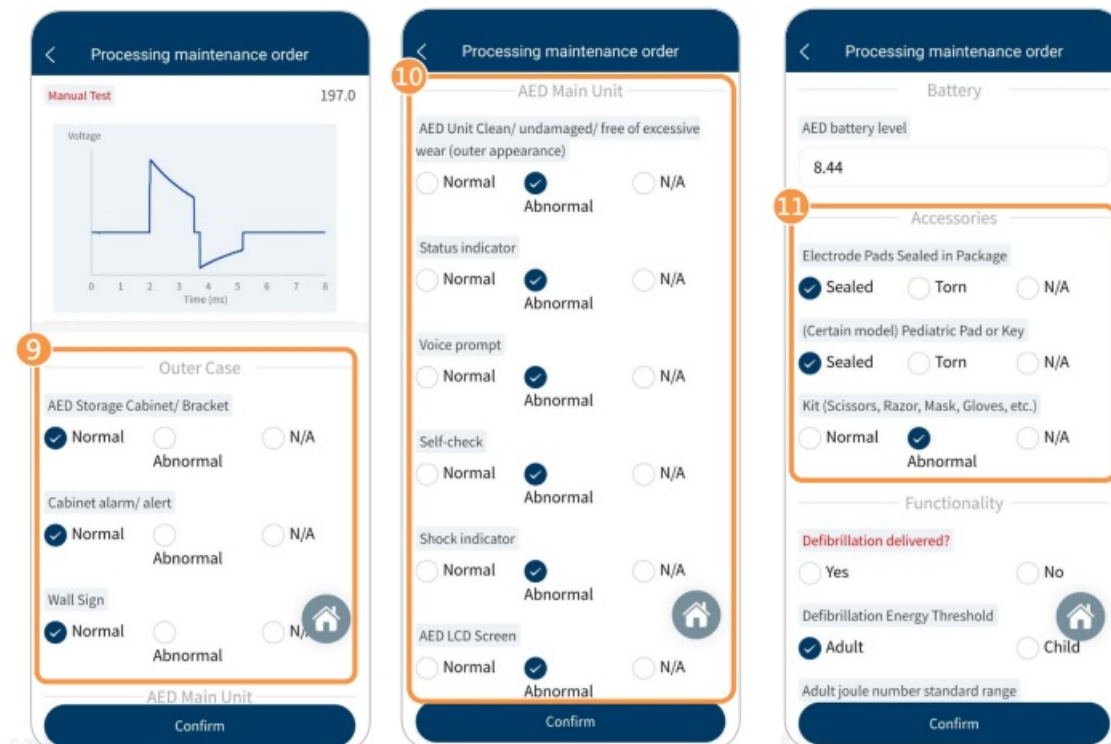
Processing maintenance order

Manual Test 197.0

Voltage

0 1 2 3 4 5 6 7 8
Time (ms)

9

Outer Case

AED Storage Cabinet/ Bracket

Normal Abnormal N/A

Cabinet alarm/ alert

Normal Abnormal N/A

Wall Sign

Normal Abnormal N/A

AED Main Unit

Confirm

Processing maintenance order

10

AED Main Unit

AED Unit Clean/ undamaged/ free of excessive wear (outer appearance)

Normal Abnormal N/A

Status indicator

Normal Abnormal N/A

Voice prompt

Normal Abnormal N/A

Self-check

Normal Abnormal N/A

Shock indicator

Normal Abnormal N/A

AED LCD Screen

Normal Abnormal N/A

Confirm

Processing maintenance order

Battery

AED battery level

8.44

11

Accessories

Electrode Pads Sealed in Package

Sealed Torn N/A

(Certain model) Pediatric Pad or Key

Sealed Torn N/A

Kit (Scissors, Razor, Mask, Gloves, etc.)

Normal Abnormal N/A

Functionality

Defibrillation delivered?

Yes No

Defibrillation Energy Threshold

Adult Child

Adult joule number standard range

Confirm